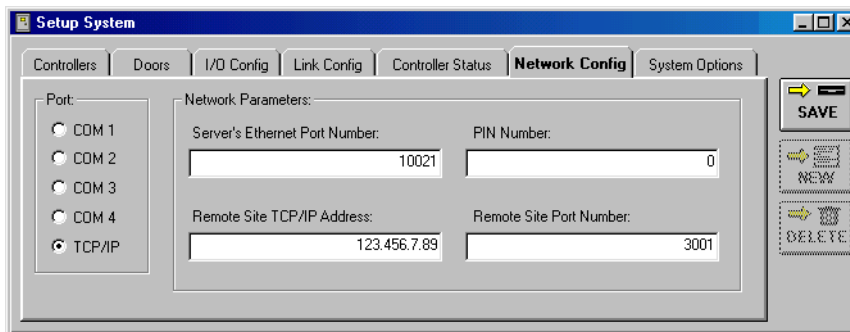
Setup System

Controllers | Doors | I/O Config | Link Config | Controller Status | Network Config | System Options

Port:
COM 1
COM 2
COM 3
COM 4
TCP/IP

Network Parameters:
Server's Ethernet Port Number:
10021
PIN Number:
0
Remote Site TCP/IP Address:
123.456.7.89
Remote Site Port Number:
3001

SAVE
NEW
DELETE